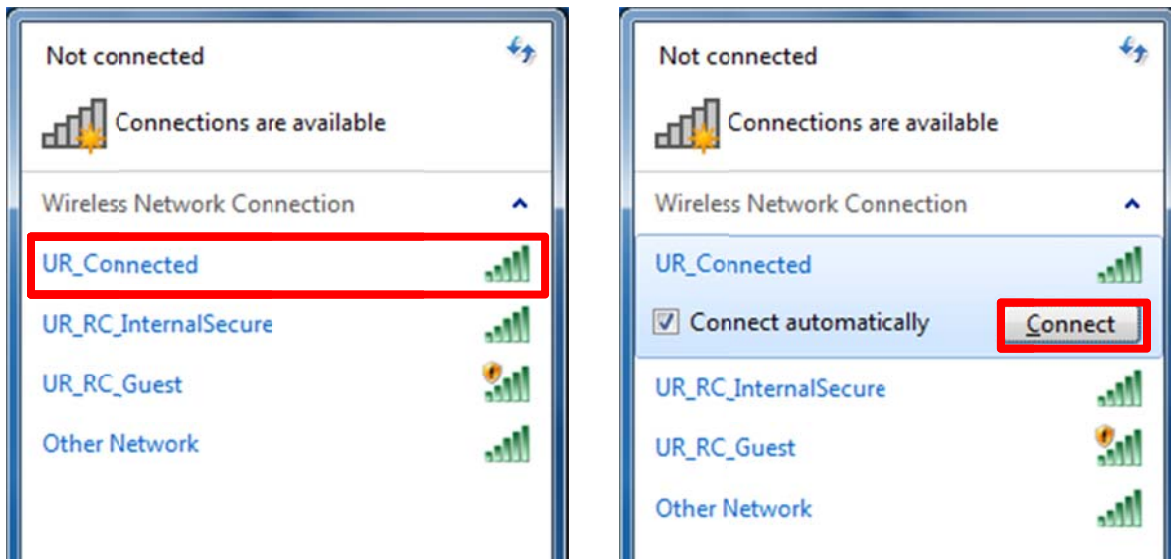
Not connected

Connections are available

Wireless Network Connection

UR_Connected

UR_RC_InternalSecure

UR_RC_Guest

Other Network

Not connected

Connections are available

Wireless Network Connection

UR_Connected

Connect automatically

Connect

UR_RC_InternalSecure

UR_RC_Guest

Other Network